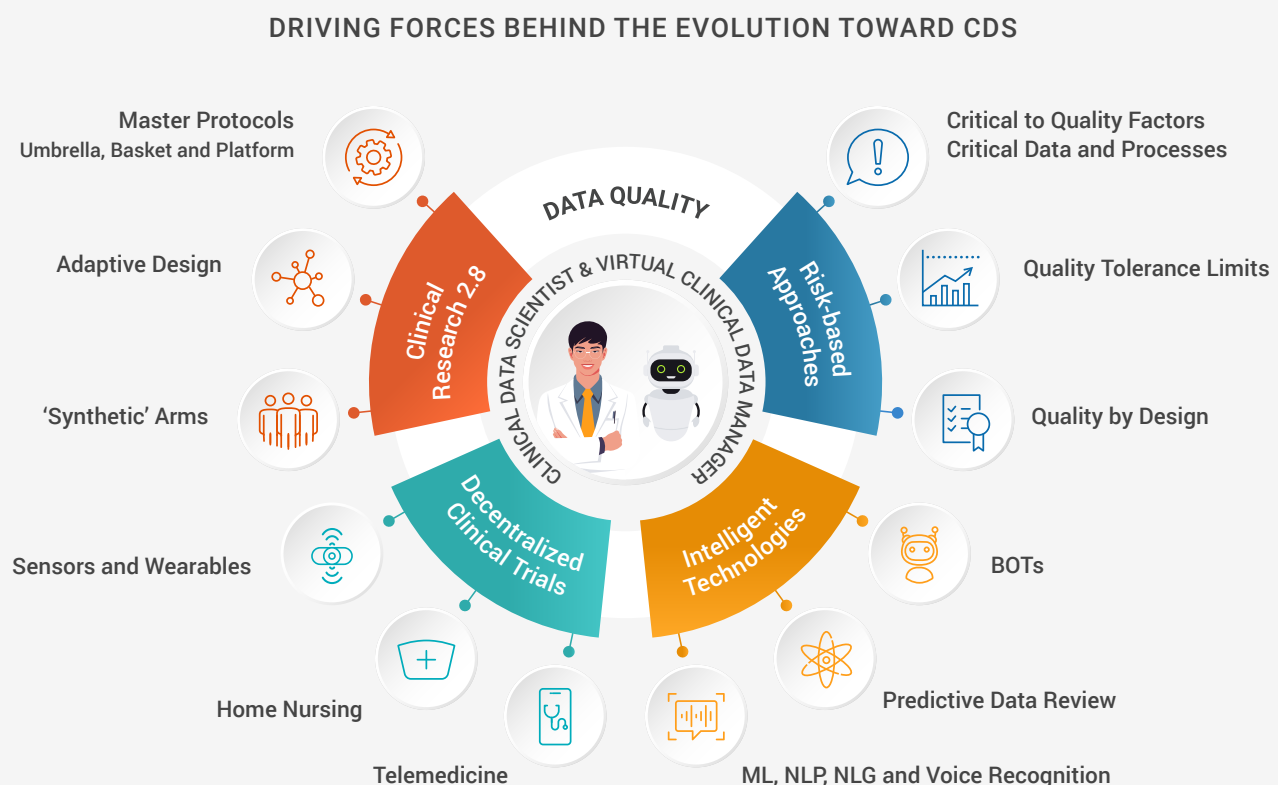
DRIVING FORCES BEHIND THE EVOLUTION TOWARD CDS

Master Protocols
Umbrella, Basket and Platform

Adaptive Design

'Synthetic' Arms

Sensors and Wearables

Home Nursing

Telemedicine

Critical to Quality Factors
Critical Data and Processes

Quality Tolerance Limits

Quality by Design

BOTs

Predictive Data Review

ML, NLP, NLG and Voice Recognition

DATA QUALITY

CLINICAL DATA SCIENTIST & VIRTUAL CLINICAL DATA MANAGER

Clinical Research 2.8

Risk-based Approaches

Decentralized Clinical Trials

Intelligent Technologies